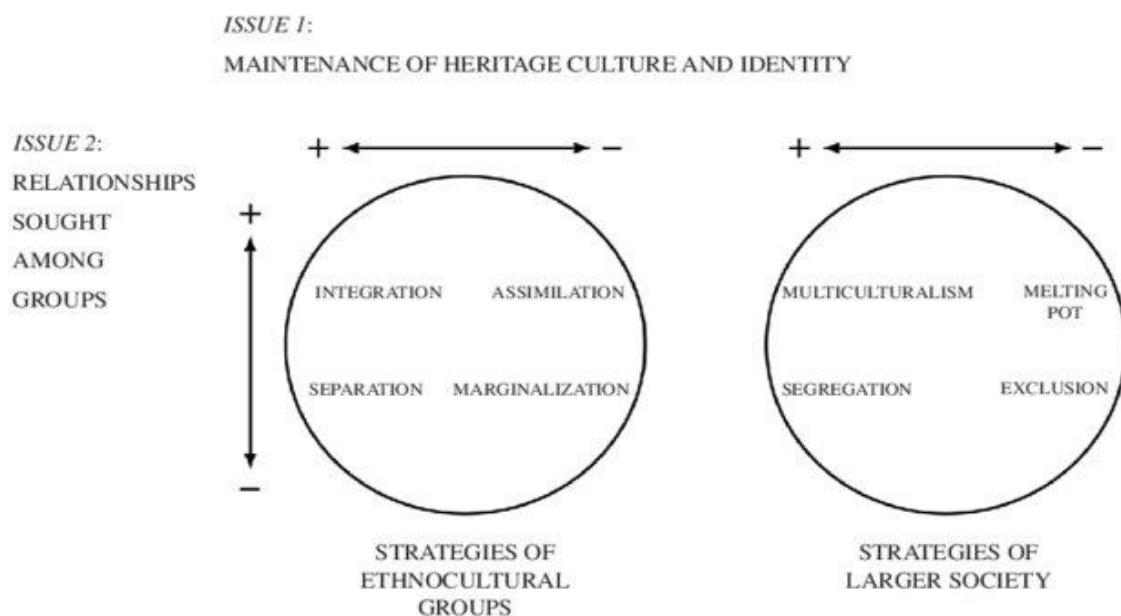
*ISSUE 1*:

MAINTENANCE OF HERITAGE CULTURE AND IDENTITY

*ISSUE 2*:
RELATIONSHIPS SOUGHT AMONG GROUPS

+ −

+ −

+

−

INTEGRATION ASSIMILATION

SEPARATION MARGINALIZATION

MULTICULTURALISM MELTING POT

SEGREGATION EXCLUSION

STRATEGIES OF ETHNOCULTURAL GROUPS

STRATEGIES OF LARGER SOCIETY